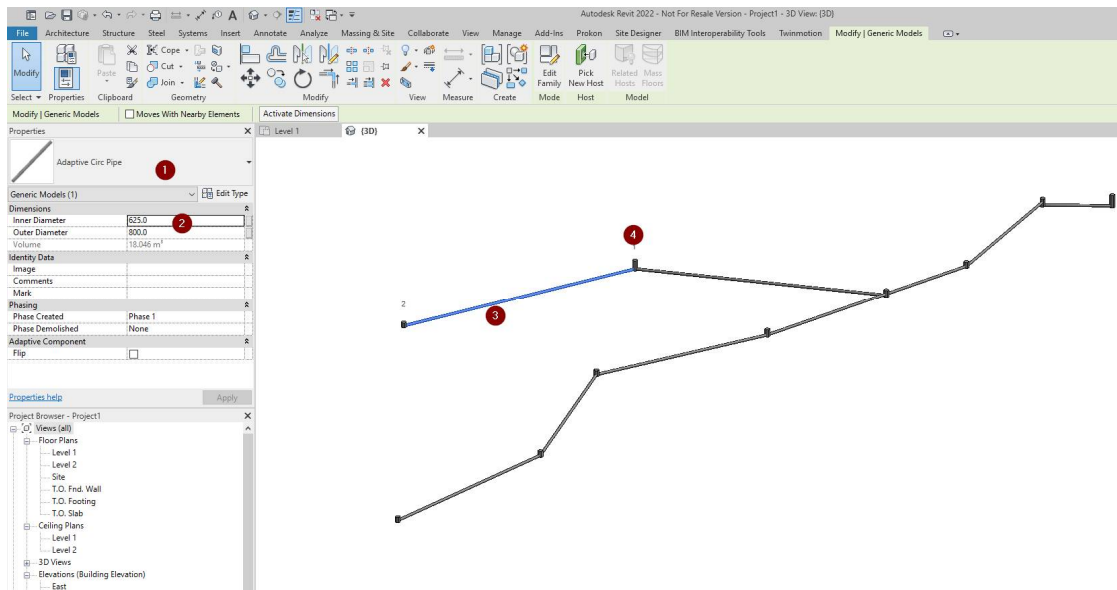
Autodesk Revit 2022 - Not For Resale Version - Project1 - 3D View: {3D}

File Architecture Structure Steel Systems Insert Annotate Analyze Massing & Site Collaborate View Manage Add-Ins Prokon Site Designer BIM Interoperability Tools Twinmotion Modify | Generic Models

Modify Paste Cope Cut Join Edit Family Pick New Host Related Hosts Mass Floors

Select Properties Clipboard Geometry Modify View Measure Create Mode Host Model

Modify | Generic Models Moves With Nearby Elements Activate Dimensions

Properties

Adaptive Circ Pipe

1

Generic Models (1) Edit Type

| Dimensions | |
|---|---|
| Inner Diameter | 625.0 |
| Outer Diameter | 800.0 |
| Volume | 18.046 m³ |
| Identity Data | |
| Image | |
| Comments | |
| Mark | |
| Phasing | |
| Phase Created | Phase 1 |
| Phase Demolished | None |
| Adaptive Component | |
| Flip | |

2

Properties help Apply

Project Browser - Project1

Views (all)
Floor Plans
Level 1
Level 2
Site
T.O. Fnd. Wall
T.O. Footing
T.O. Slab
Ceiling Plans
Level 1
Level 2
3D Views
Elevations (Building Elevation)
East

Level 1 {3D}

4

2

3